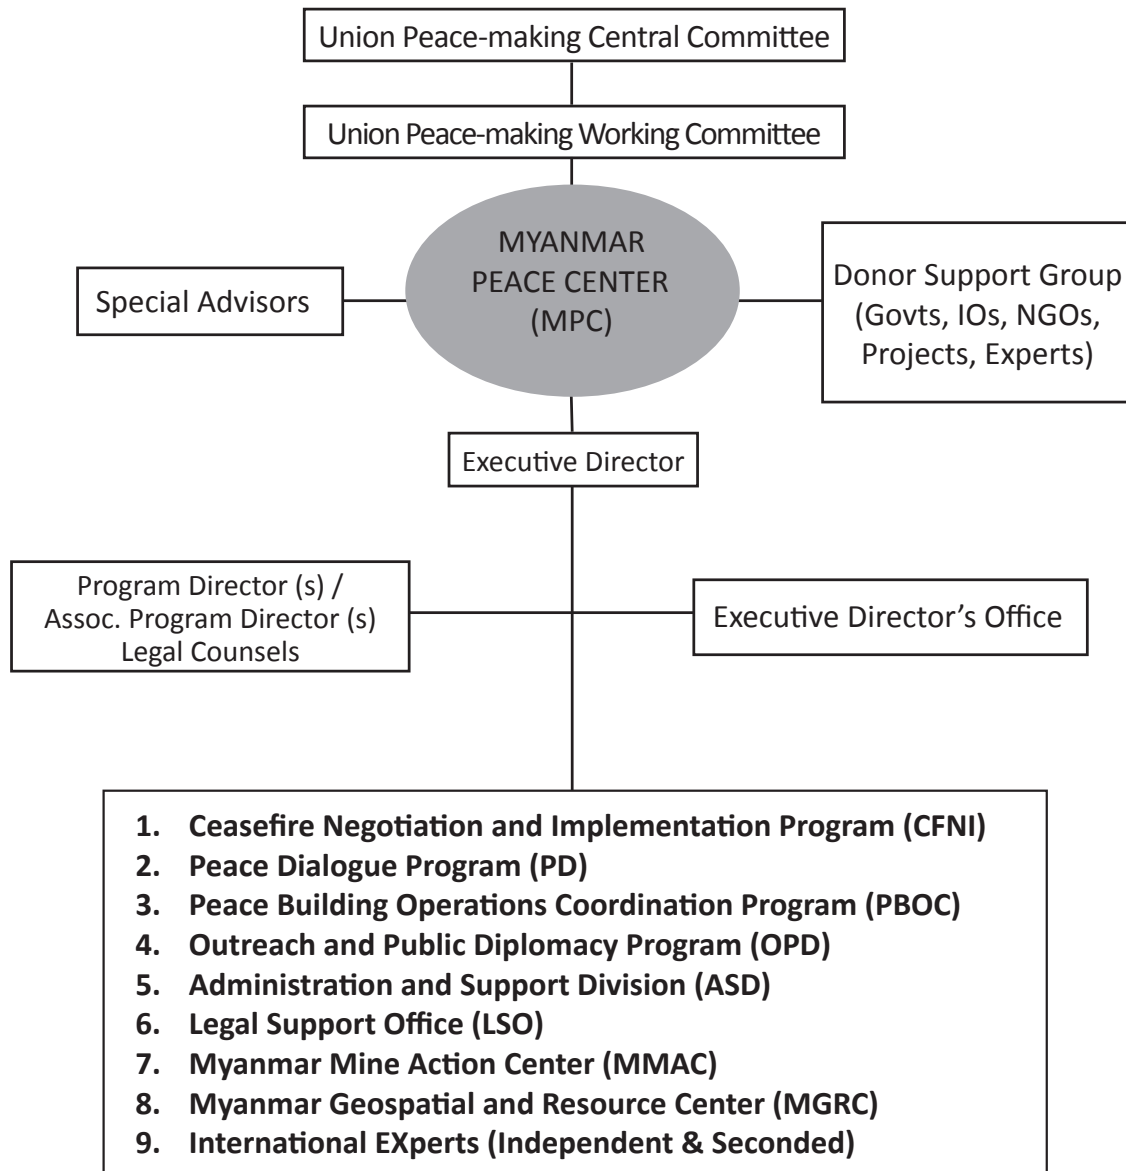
Union Peace-making Central Committee

Union Peace-making Working Committee

MYANMAR PEACE CENTER (MPC)

Special Advisors

Donor Support Group (Govts, IOs, NGOs, Projects, Experts)

Executive Director

Program Director (s) / Assoc. Program Director (s) Legal Counsels

Executive Director's Office

1. Ceasefire Negotiation and Implementation Program (CFNI)
2. Peace Dialogue Program (PD)
3. Peace Building Operations Coordination Program (PBOC)
4. Outreach and Public Diplomacy Program (OPD)
5. Administration and Support Division (ASD)
6. Legal Support Office (LSO)
7. Myanmar Mine Action Center (MMAC)
8. Myanmar Geospatial and Resource Center (MGRC)
9. International EXperts (Independent & Seconded)